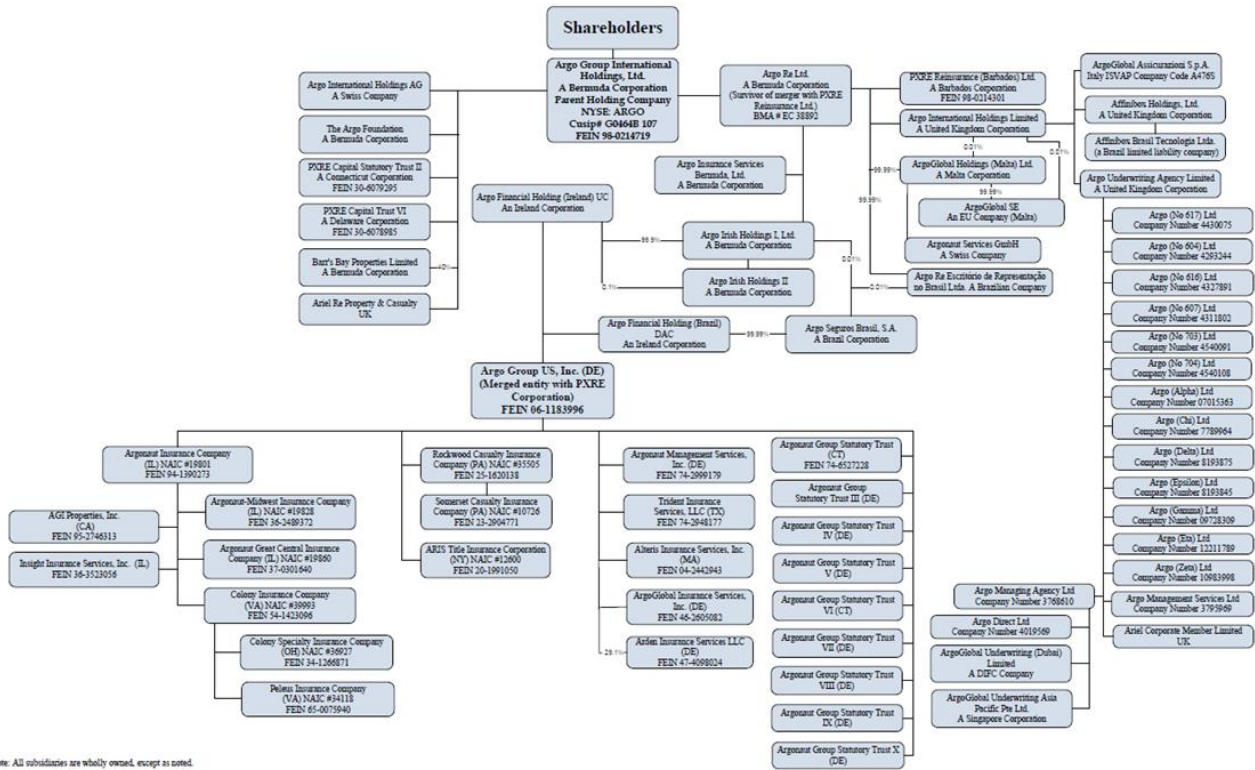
Shareholders

Argo Group International Holdings, Ltd.
A Bermuda Corporation
Parent Holding Company
NYSE: ARGO
Cusip# G0464B 107
FEIN 98-0214719

Argo International Holdings AG
A Swiss Company

The Argo Foundation
A Bermuda Corporation

PXRE Capital Statutory Trust II
A Connecticut Corporation
FEIN 30-6079295

PXRE Capital Trust VI
A Delaware Corporation
FEIN 30-6078985

Barr's Bay Properties Limited
A Bermuda Corporation

40%

Ariel Re Property & Casualty
UK

Argo Re Ltd.
A Bermuda Corporation
(Survivor of merger with PXRE Reinsurance Ltd.)
BMA # EC 38892

Argo Insurance Services Bermuda, Ltd.
A Bermuda Corporation

PXRE Reinsurance (Barbados) Ltd.
A Barbados Corporation
FEIN 98-0214301

Argo International Holdings Limited
A United Kingdom Corporation

0.01%

99.99%

0.01%

ArgoGlobal Holdings (Malta) Ltd.
A Malta Corporation

99.99%

99.99%

ArgoGlobal SE
An EU Company (Malta)

Argonaut Services GmbH
A Swiss Company

Argo Re Escritório de Representação no Brasil Ltda. A Brazilian Company

ArgoGlobal Assicurazioni S.p.A.
Italy ISVAP Company Code A476S

Affinibox Holdings, Ltd.
A United Kingdom Corporation

Affinibox Brasil Tecnologia Ltda.
(a Brazil limited liability company)

Argo Underwriting Agency Limited
A United Kingdom Corporation

Argo (No 617) Ltd
Company Number 4430075

Argo (No 604) Ltd
Company Number 4293244

Argo (No 616) Ltd
Company Number 4327891

Argo (No 607) Ltd
Company Number 4311802

Argo (No 703) Ltd
Company Number 4540091

Argo (No 704) Ltd
Company Number 4540108

Argo (Alpha) Ltd
Company Number 07015363

Argo (Chi) Ltd
Company Number 7789964

Argo (Delta) Ltd
Company Number 8193875

Argo (Epsilon) Ltd
Company Number 8193845

Argo (Gamma) Ltd
Company Number 09728309

Argo (Eta) Ltd
Company Number 12211789

Argo (Zeta) Ltd
Company Number 10983998

Argo Management Services Ltd
Company Number 3795969

Ariel Corporate Member Limited
UK

Argo Financial Holding (Ireland) UC
An Ireland Corporation

99.9%

Argo Irish Holdings I, Ltd.
A Bermuda Corporation

0.1%

Argo Irish Holdings II
A Bermuda Corporation

0.01%

0.01%

Argo Financial Holding (Brazil) DAC
An Ireland Corporation

99.99%

Argo Seguros Brasil, S.A.
A Brazil Corporation

Argo Group US, Inc. (DE)
(Merged entity with PXRE Corporation)
FEIN 06-1183996

Argonaut Insurance Company
(IL) NAIC #19801
FEIN 94-1390273

Argonaut-Midwest Insurance Company
(IL) NAIC #19828
FEIN 36-2489372

AGI Properties, Inc.
(CA)
FEIN 95-2746313

Insight Insurance Services, Inc. (IL)
FEIN 36-3523056

Argonaut Great Central Insurance Company (IL) NAIC #19860
FEIN 37-0301640

Colony Insurance Company
(VA) NAIC #39993
FEIN 54-1423096

Colony Specialty Insurance Company
(OH) NAIC #36927
FEIN 34-1266871

Peleus Insurance Company
(VA) NAIC #34118
FEIN 65-0075940

Rockwood Casualty Insurance Company (PA) NAIC #35505
FEIN 25-1620138

Somerset Casualty Insurance Company (PA) NAIC #10726
FEIN 23-2904771

ARIS Title Insurance Corporation
(NY) NAIC #12600
FEIN 20-1991050

Argonaut Management Services, Inc. (DE)
FEIN 74-2999179

Trident Insurance Services, LLC (TX)
FEIN 74-2948177

Alteris Insurance Services, Inc.
(MA)
FEIN 04-2442943

ArgoGlobal Insurance Services, Inc. (DE)
FEIN 46-2605082

29.1%

Arden Insurance Services LLC
(DE)
FEIN 47-4098024

Argonaut Group Statutory Trust (CT)
FEIN 74-6527328

Argonaut Group Statutory Trust III (DE)

Argonaut Group Statutory Trust IV (DE)

Argonaut Group Statutory Trust V (DE)

Argonaut Group Statutory Trust VI (CT)

Argonaut Group Statutory Trust VII (DE)

Argonaut Group Statutory Trust VIII (DE)

Argonaut Group Statutory Trust IX (DE)

Argonaut Group Statutory Trust X (DE)

Argo Managing Agency Ltd
Company Number 3768610

Argo Direct Ltd
Company Number 4019569

ArgoGlobal Underwriting (Dubai) Limited
A DIFC Company

ArgoGlobal Underwriting Asia Pacific Pte Ltd.
A Singapore Corporation

ote: All subsidiaries are wholly owned, except as noted.